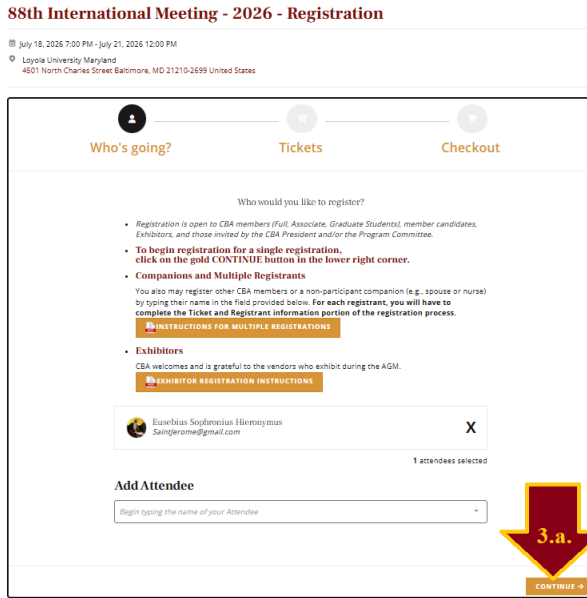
88th International Meeting - 2026 - Registration

July 18, 2026 7:00 PM - July 21, 2026 12:00 PM

Loyola University Maryland
4501 North Charles Street Baltimore, MD 21210-2699 United States

Who's going?

Tickets

Checkout

Who would you like to register?

- Registration is open to CBA members (Full, Associate, Graduate Students), member candidates, Exhibitors, and those invited by the CBA President and/or the Program Committee.
- To begin registration for a single registration, click on the gold CONTINUE button in the lower right corner.
- Companions and Multiple Registrants

You also may register other CBA members or a non-participant companion (e.g., spouse or nurse) by typing their name in the field provided below. For each registrant, you will have to complete the Ticket and Registrant information portion of the registration process.

INSTRUCTIONS FOR MULTIPLE REGISTRATIONS

- Exhibitors

CBA welcomes and is grateful to the vendors who exhibit during the AGM.

EXHIBITOR REGISTRATION INSTRUCTIONS

Eusebius Sophronius Hieronymus
Saintjerome@gmail.com

X

1 attendees selected

Add Attendee

Begin typing the name of your Attendee

3.a.

CONTINUE →